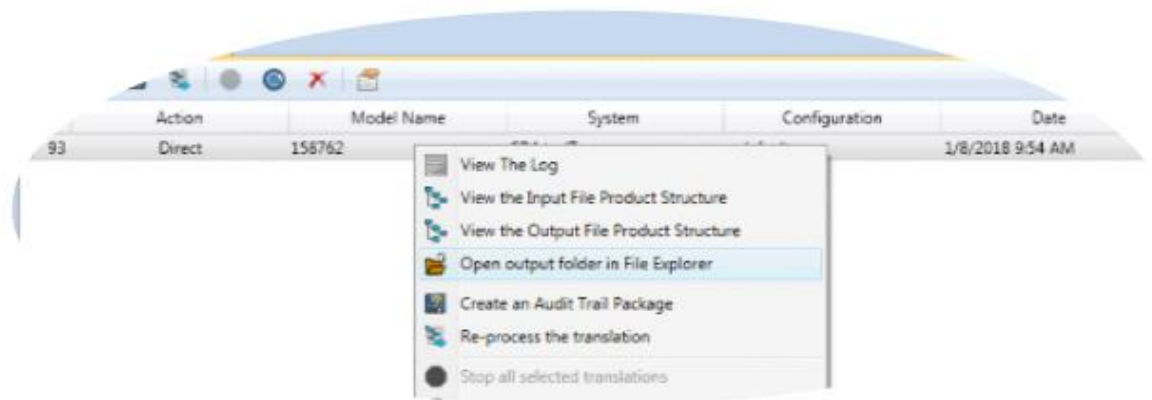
| | Action | Model Name | System | Configuration | Date |
|---|---|---|---|---|---|
| 93 | Direct | 158762 | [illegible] | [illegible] | 1/8/2018 9:54 AM |

View The Log
View the Input File Product Structure
View the Output File Product Structure
Open output folder in File Explorer
Create an Audit Trail Package
Re-process the translation
Stop all selected translations